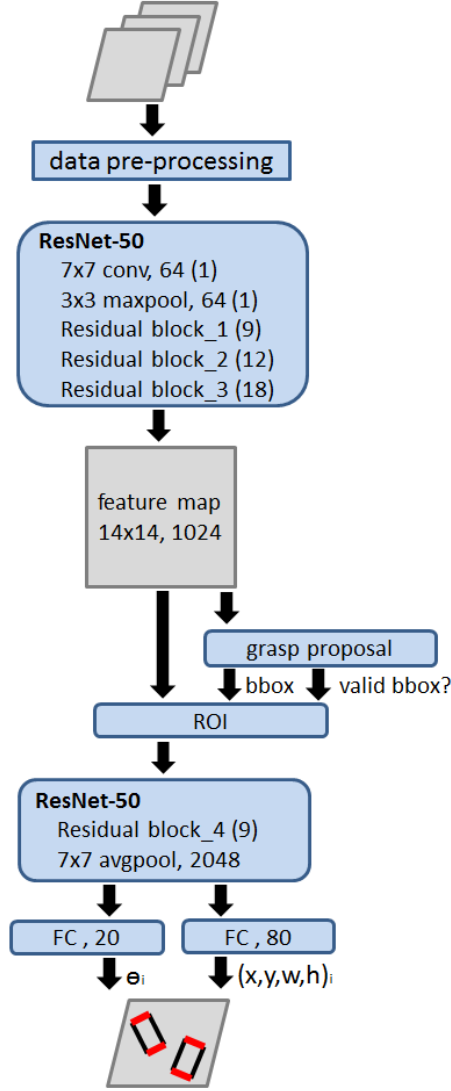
data pre-processing

**ResNet-50**
7x7 conv, 64 (1)
3x3 maxpool, 64 (1)
Residual block_1 (9)
Residual block_2 (12)
Residual block_3 (18)

feature map
14x14, 1024

grasp proposal

bbox

valid bbox?

ROI

**ResNet-50**
Residual block_4 (9)
7x7 avgpool, 2048

FC , 20

FC , 80

$\theta_i$

$(x,y,w,h)_i$